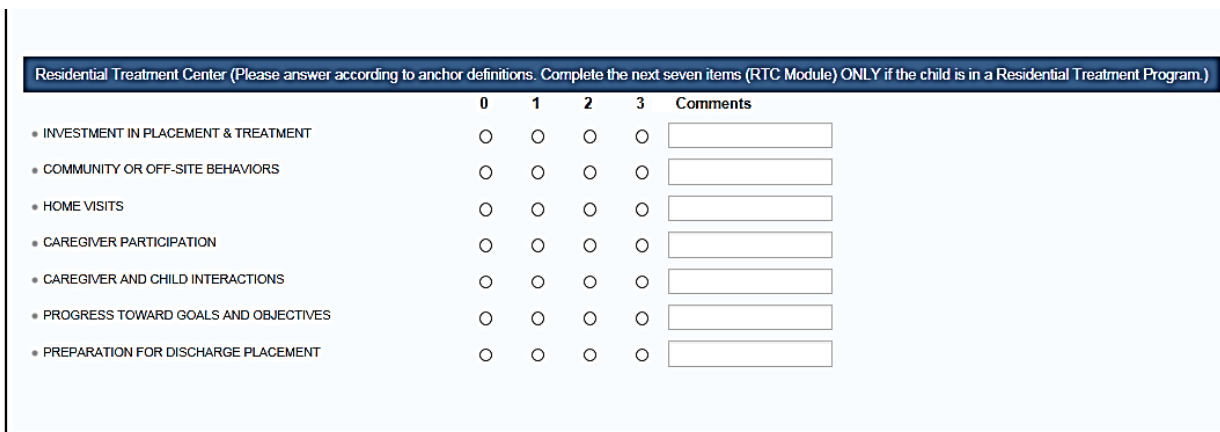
Residential Treatment Center (Please answer according to anchor definitions. Complete the next seven items (RTC Module) ONLY if the child is in a Residential Treatment Program.)

| | 0 | 1 | 2 | 3 | Comments |
|---|---|---|---|---|---|
| • INVESTMENT IN PLACEMENT & TREATMENT | ○ | ○ | ○ | ○ | |
| • COMMUNITY OR OFF-SITE BEHAVIORS | ○ | ○ | ○ | ○ | |
| • HOME VISITS | ○ | ○ | ○ | ○ | |
| • CAREGIVER PARTICIPATION | ○ | ○ | ○ | ○ | |
| • CAREGIVER AND CHILD INTERACTIONS | ○ | ○ | ○ | ○ | |
| • PROGRESS TOWARD GOALS AND OBJECTIVES | ○ | ○ | ○ | ○ | |
| • PREPARATION FOR DISCHARGE PLACEMENT | ○ | ○ | ○ | ○ | |